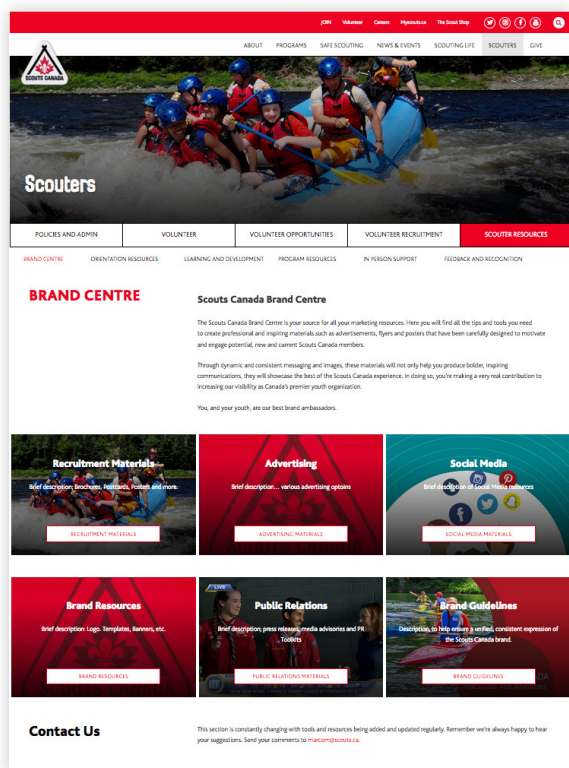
JOIN Volunteer Careers Myscouts.ca The Scout Shop

SCOUTS CANADA

ABOUT PROGRAMS SAFE SCOUTING NEWS & EVENTS SCOUTING LIFE SCOUTERS GIVE

Scouters

POLICIES AND ADMIN | VOLUNTEER | VOLUNTEER OPPORTUNITIES | VOLUNTEER RECRUITMENT | SCOUTER RESOURCES

BRAND CENTRE ORIENTATION RESOURCES LEARNING AND DEVELOPMENT PROGRAM RESOURCES IN PERSON SUPPORT FEEDBACK AND RECOGNITION

BRAND CENTRE

Scouts Canada Brand Centre

The Scouts Canada Brand Centre is your source for all your marketing resources. Here you will find all the tips and tools you need to create professional and inspiring materials such as advertisements, flyers and posters that have been carefully designed to motivate and engage potential, new and current Scouts Canada members.

Through dynamic and consistent messaging and images, these materials will not only help you produce bolder, inspiring communications, they will showcase the best of the Scouts Canada experience. In doing so, you're making a very real contribution to increasing our visibility as Canada's premier youth organization.

You, and your youth, are our best brand ambassadors.

Recruitment Materials
Brief description: Brochures, Postcards, Posters and more.
RECRUITMENT MATERIALS

Advertising
Brief description... various advertising optoins
ADVERTISING MATERIALS

Social Media
Brief description of Social Media resources
SOCIAL MEDIA MATERIALS

Brand Resources
Brief description: Logo, Templates, Banners, etc.
BRAND RESOURCES

Public Relations
Brief description: press releases, media advisories and PR Toolkits
PUBLIC RELATIONS MATERIALS

Brand Guidelines
Description, to help ensure a unified, consistent expression of the Scouts Canada brand.
BRAND GUIDELINES

Contact Us

This section is constantly changing with tools and resources being added and updated regularly. Remember we're always happy to hear your suggestions. Send your comments to marcom@scouts.ca.